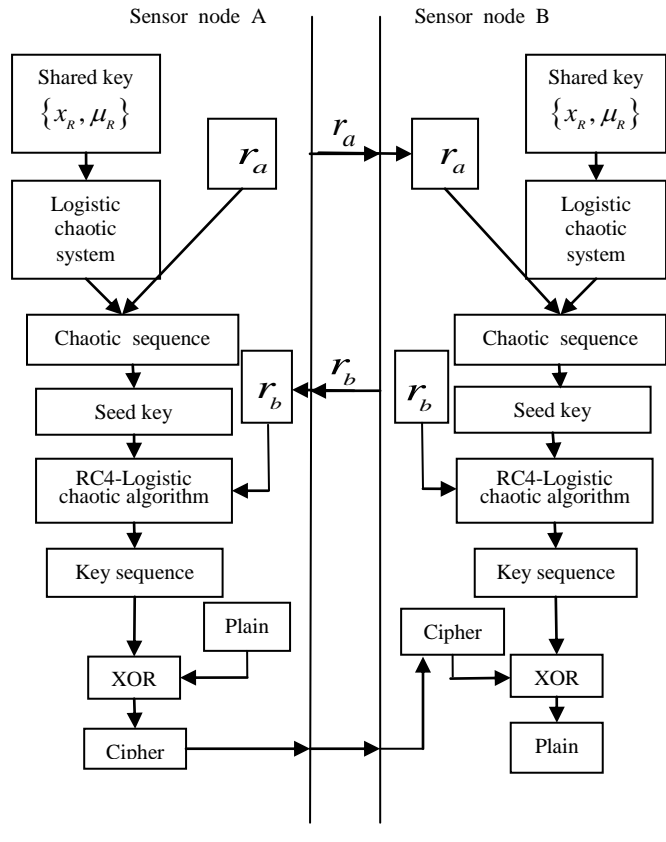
Sensor node A

Sensor node B

Shared key $\{x_R, \mu_R\}$

$r_a$

$r_a$

$r_a$

Shared key $\{x_R, \mu_R\}$

Logistic chaotic system

Logistic chaotic system

Chaotic sequence

Chaotic sequence

$r_b$

$r_b$

$r_b$

Seed key

Seed key

RC4-Logistic chaotic algorithm

RC4-Logistic chaotic algorithm

Key sequence

Key sequence

Plain

Cipher

XOR

XOR

Cipher

Plain